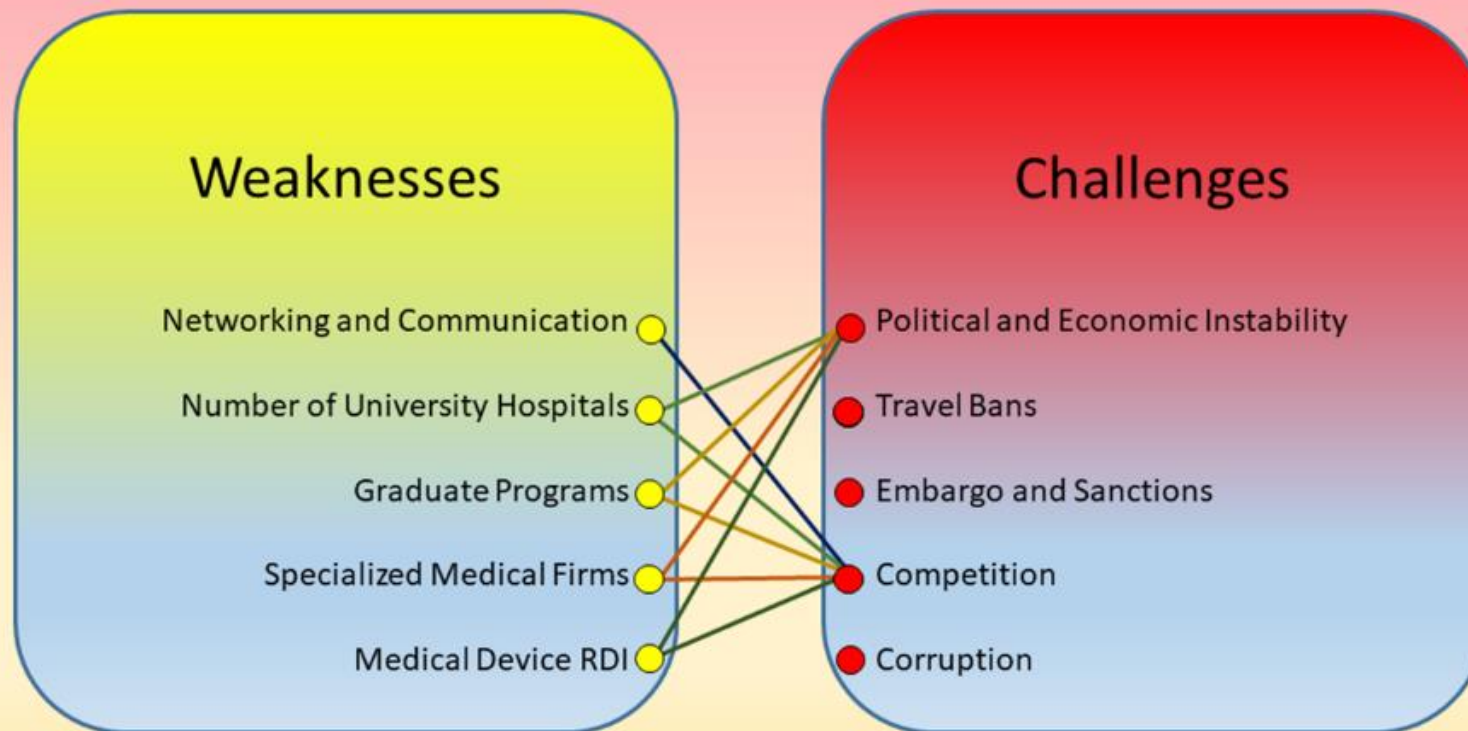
Weaknesses

Networking and Communication
Number of University Hospitals
Graduate Programs
Specialized Medical Firms
Medical Device RDI

Challenges

Political and Economic Instability
Travel Bans
Embargo and Sanctions
Competition
Corruption